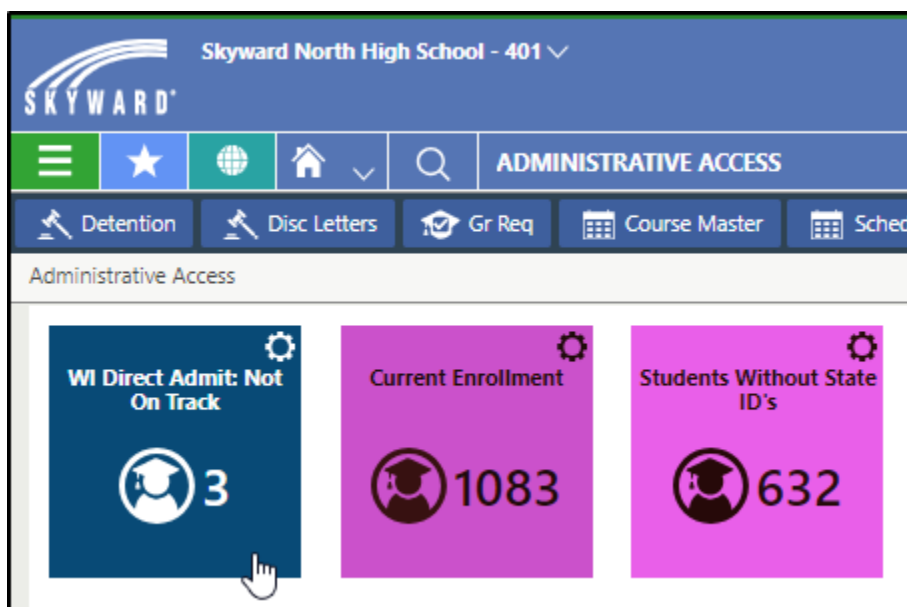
SKYWARD®

Skyward North High School - 401

ADMINISTRATIVE ACCESS

Detention

Disc Letters

Gr Req

Course Master

Sched

Administrative Access

WI Direct Admit: Not On Track

3

Current Enrollment

1083

Students Without State ID's

632